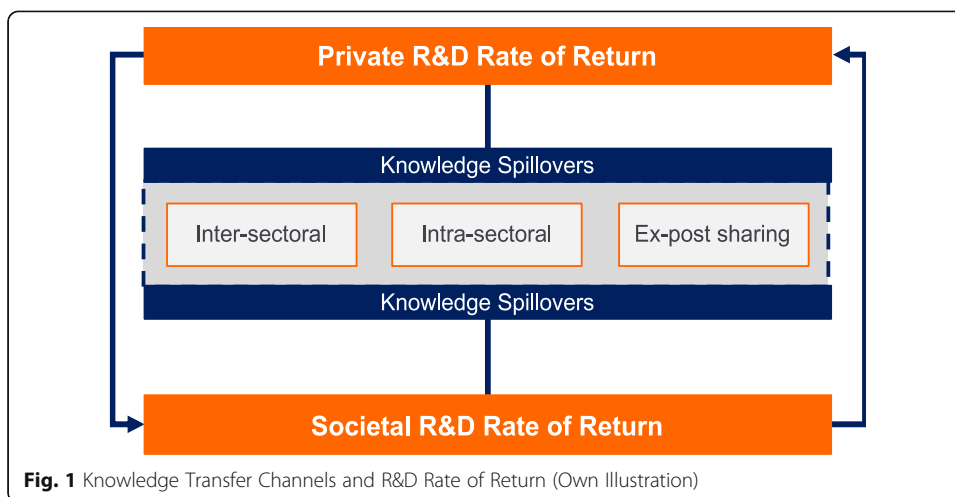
Private R&D Rate of Return

Knowledge Spillovers

Inter-sectoral

Intra-sectoral

Ex-post sharing

Knowledge Spillovers

Societal R&D Rate of Return

**Fig. 1** Knowledge Transfer Channels and R&D Rate of Return (Own Illustration)